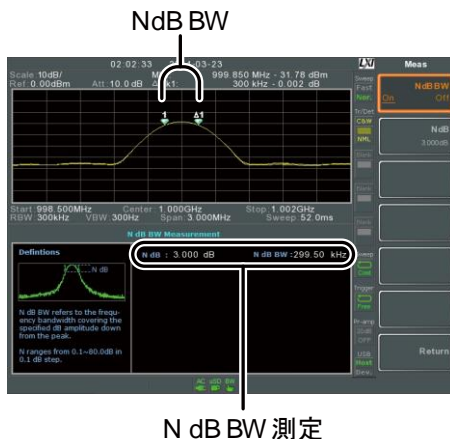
NdB BW

02:02:33 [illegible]03-23

Scale 10dB/

Ref 0.00dBm

Att 10.0 dB

M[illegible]

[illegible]k1:

999.850 MHz - 31.78 dBm

300 kHz - 0.002 dB

Meas

Sweep

Fast

Norm

Tr/Det

C/W

NML

NdB BW

On Off

NdB

3.000dB

1

Δ1

Start 998.500MHz

RBW 300kHz

VBW 300Hz

Center 1.000GHz

Span 3.000MHz

Stop 1.002GHz

Sweep 52.0ms

N dB BW Measurement

Defintions

N dB

N dB BW refers to the frequency bandwidth covering the specified dB amplitude down from the peak.

N ranges from 0.1~80.0dB in 0.1 dB step.

N dB : 3.000 dB

N dB BW :299.50 kHz

Sweep

Cont

Trigger

Free

Pr-amp

OFF

USB

Host

Return

AC

N dB BW 測定